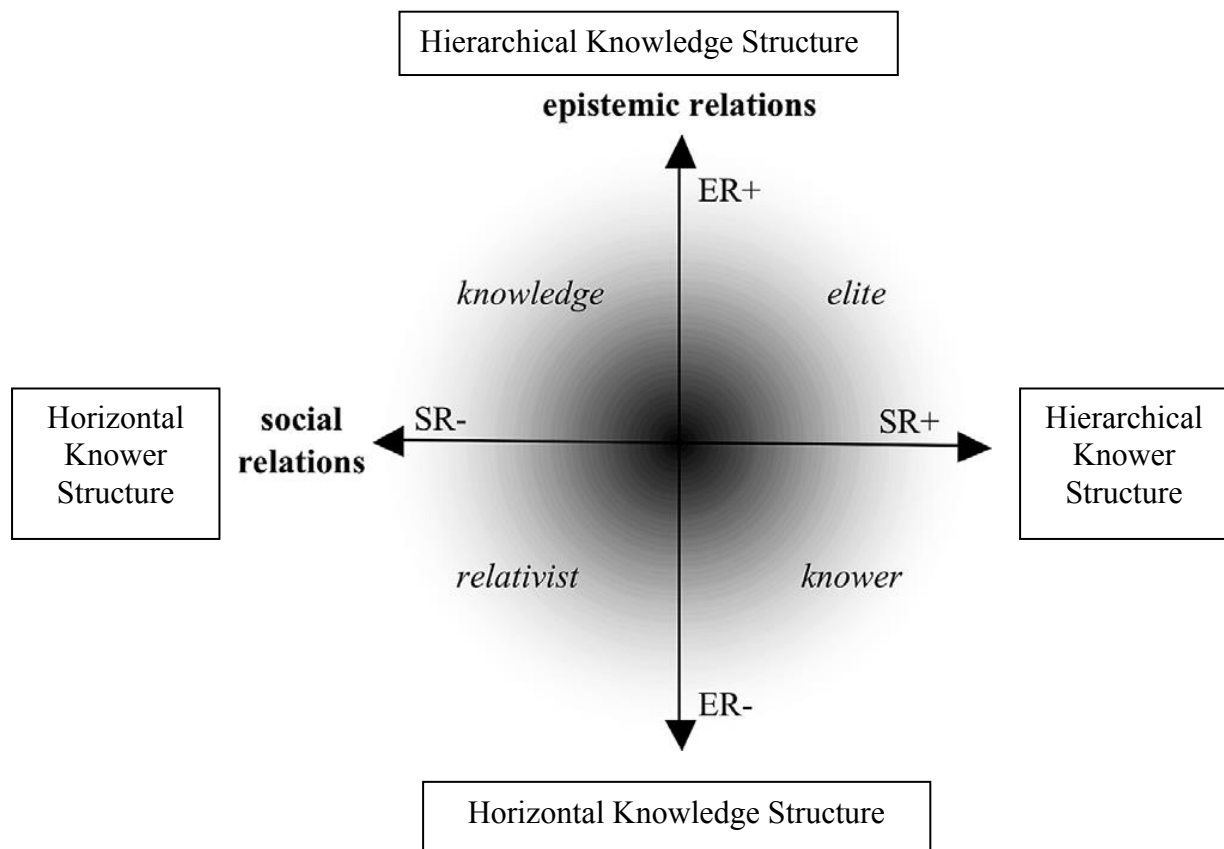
Hierarchical Knowledge Structure

epistemic relations

ER+

knowledge

elite

Horizontal Knower Structure

social relations

SR-

SR+

Hierarchical Knower Structure

relativist

knower

ER-

Horizontal Knowledge Structure